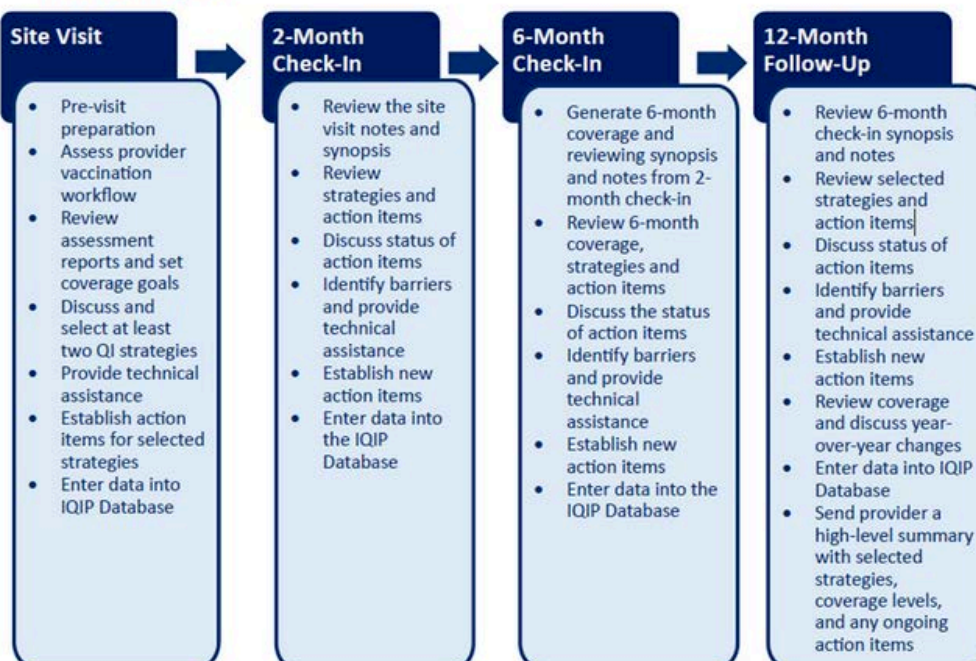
Site Visit

- Pre-visit preparation
- Assess provider vaccination workflow
- Review assessment reports and set coverage goals
- Discuss and select at least two QI strategies
- Provide technical assistance
- Establish action items for selected strategies
- Enter data into IQIP Database

2-Month Check-In

- Review the site visit notes and synopsis
- Review strategies and action items
- Discuss status of action items
- Identify barriers and provide technical assistance
- Establish new action items
- Enter data into the IQIP Database

6-Month Check-In

- Generate 6-month coverage and reviewing synopsis and notes from 2-month check-in
- Review 6-month coverage, strategies and action items
- Discuss the status of action items
- Identify barriers and provide technical assistance
- Establish new action items
- Enter data into the IQIP Database

12-Month Follow-Up

- Review 6-month check-in synopsis and notes
- Review selected strategies and action items
- Discuss status of action items
- Identify barriers and provide technical assistance
- Establish new action items
- Review coverage and discuss year-over-year changes
- Enter data into IQIP Database
- Send provider a high-level summary with selected strategies, coverage levels, and any ongoing action items